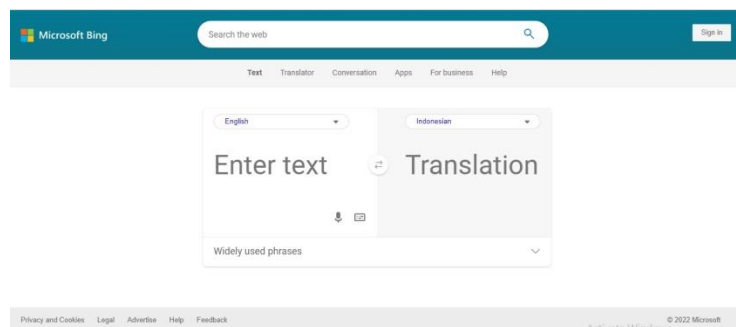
Microsoft Bing

Search the web

Sign in

Text Translator Conversation Apps For business Help

English

Indonesian

Enter text

Translation

Widely used phrases

Privacy and Cookies Legal Advertise Help Feedback

© 2022 Microsoft